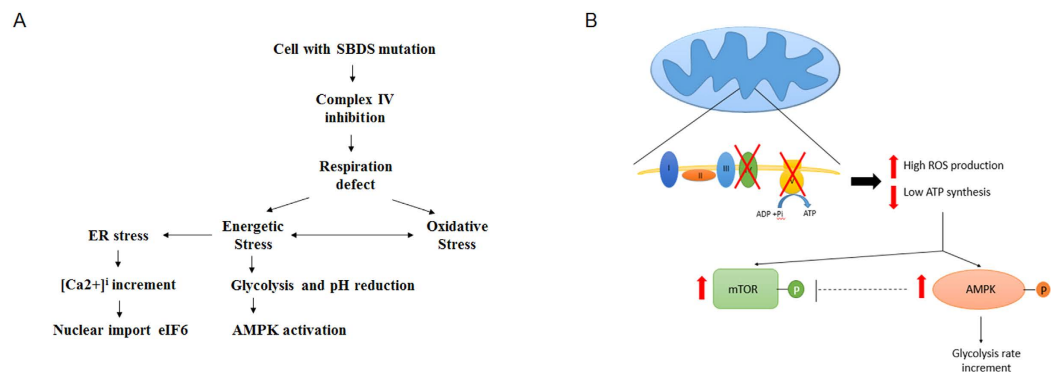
A

Cell with SBDS mutation

Complex IV inhibition

Respiration defect

Energetic Stress

Oxidative Stress

ER stress

$[Ca2+]^i$ increment

Nuclear import eIF6

Glycolysis and pH reduction

AMPK activation

B

I

II

III

ADP +Pi

ATP

High ROS production

Low ATP synthesis

mTOR

p

AMPK

p

Glycolysis rate increment